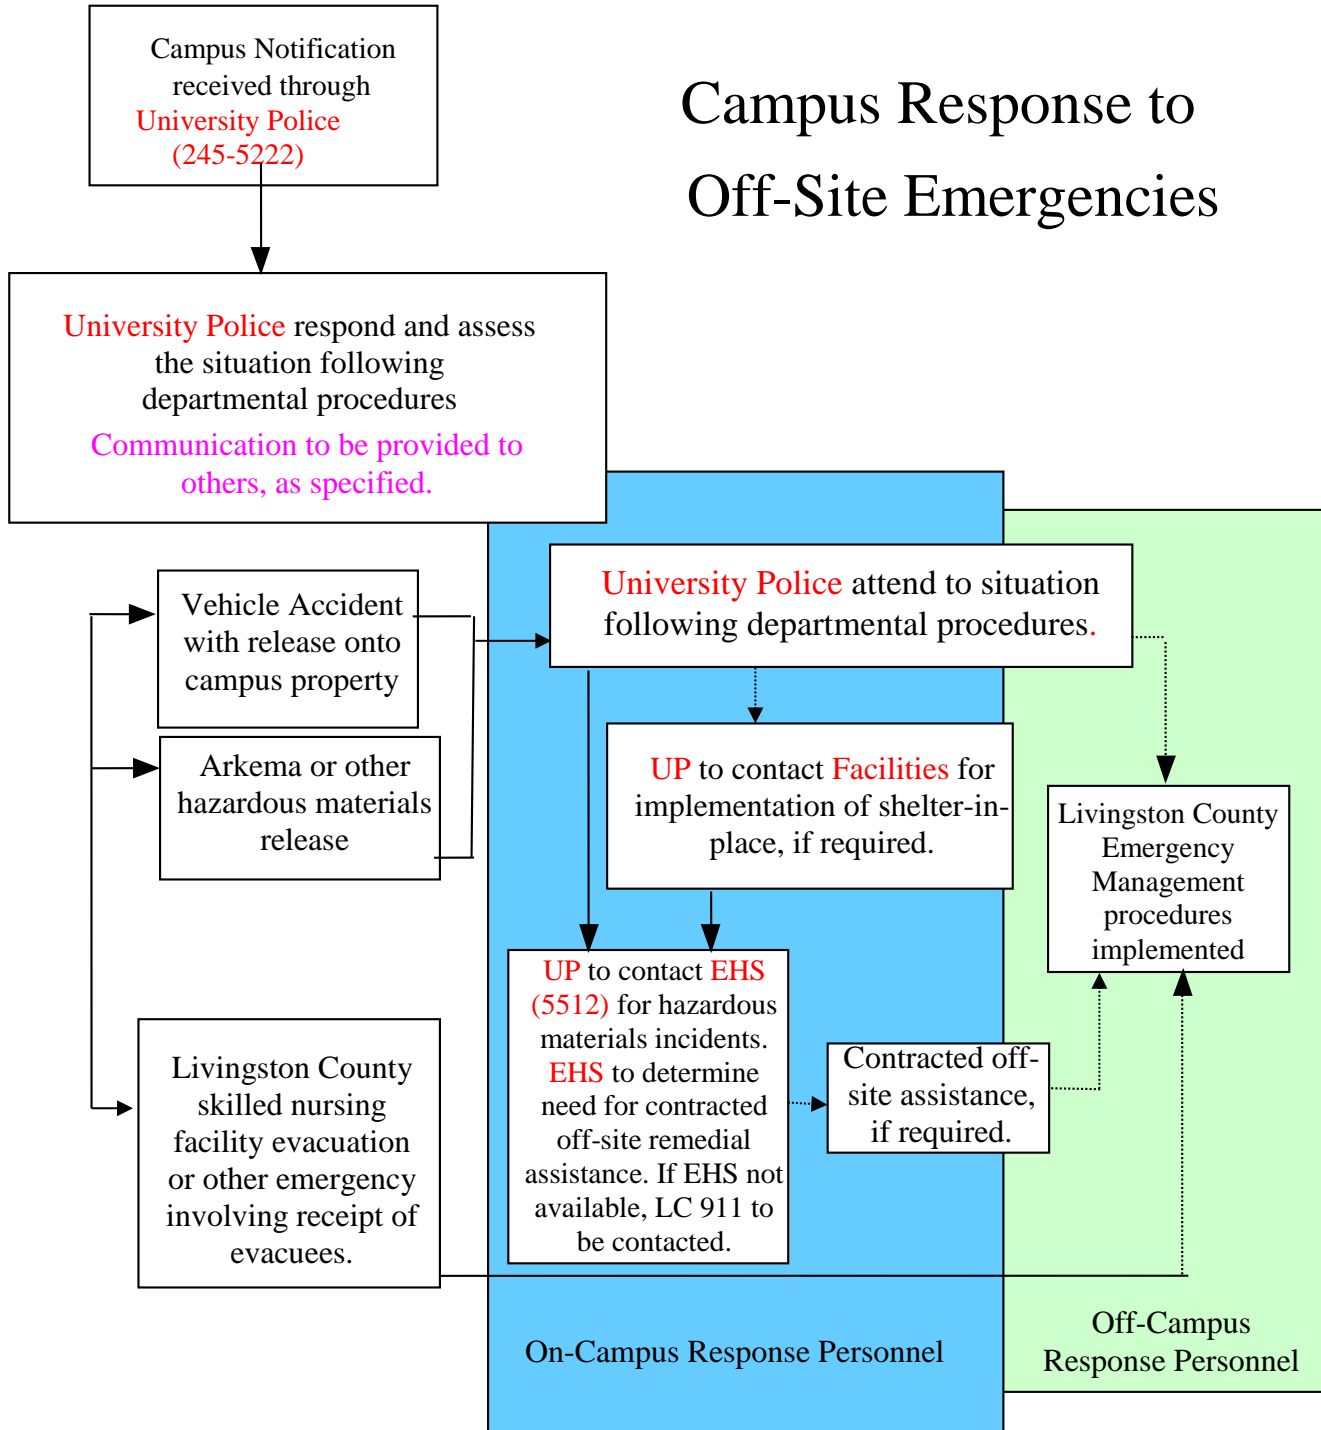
Campus Notification received through University Police (245-5222)

Campus Response to Off-Site Emergencies

University Police respond and assess the situation following departmental procedures

Communication to be provided to others, as specified.

Vehicle Accident with release onto campus property

Arkema or other hazardous materials release

Livingston County skilled nursing facility evacuation or other emergency involving receipt of evacuees.

University Police attend to situation following departmental procedures.

UP to contact Facilities for implementation of shelter-in-place, if required.

UP to contact EHS (5512) for hazardous materials incidents. EHS to determine need for contracted off-site remedial assistance. If EHS not available, LC 911 to be contacted.

Contracted off-site assistance, if required.

Livingston County Emergency Management procedures implemented

On-Campus Response Personnel

Off-Campus Response Personnel